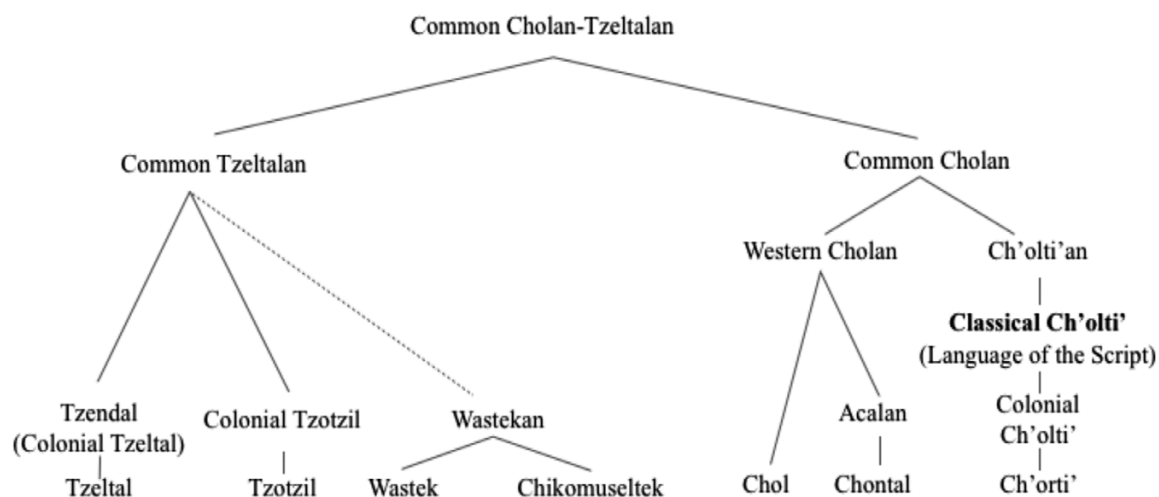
Common Cholan-Tzeltalan

Common Tzeltalan

Common Cholan

Western Cholan

Ch'olti'an

**Classical Ch'olti'**
(Language of the Script)

Tzendal
(Colonial Tzeltal)

Colonial Tzotzil

Wastekan

Acalan

Colonial
Ch'olti'

Tzeltal

Tzotzil

Wastek

Chikomuseltek

Chol

Chontal

Ch'orti'